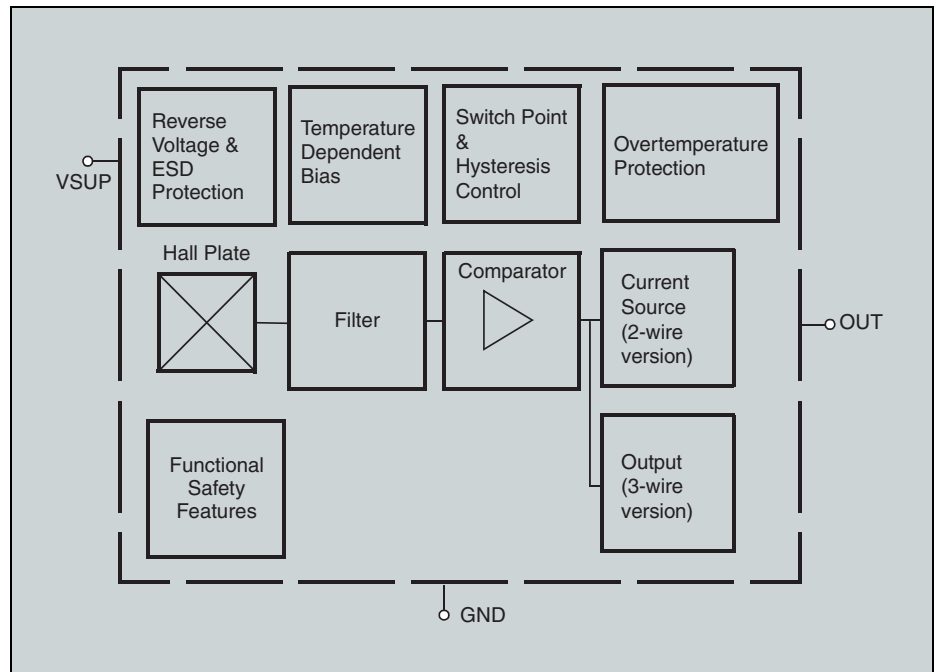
VSUP

Reverse Voltage & ESD Protection

Temperature Dependent Bias

Switch Point & Hysteresis Control

Overtemperature Protection

Hall Plate

Filter

Comparator

Current Source (2-wire version)

OUT

Functional Safety Features

Output (3-wire version)

GND